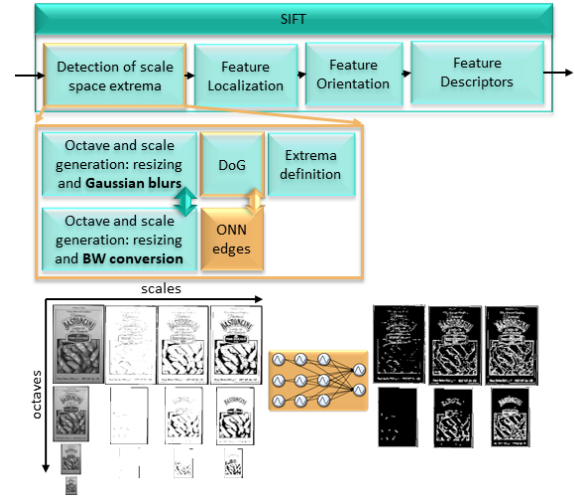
SIFT

Detection of scale space extrema

Feature Localization

Feature Orientation

Feature Descriptors

Octave and scale generation: resizing and **Gaussian blurs**

DoG

Extrema definition

Octave and scale generation: resizing and **BW conversion**

ONN edges

scales

octaves